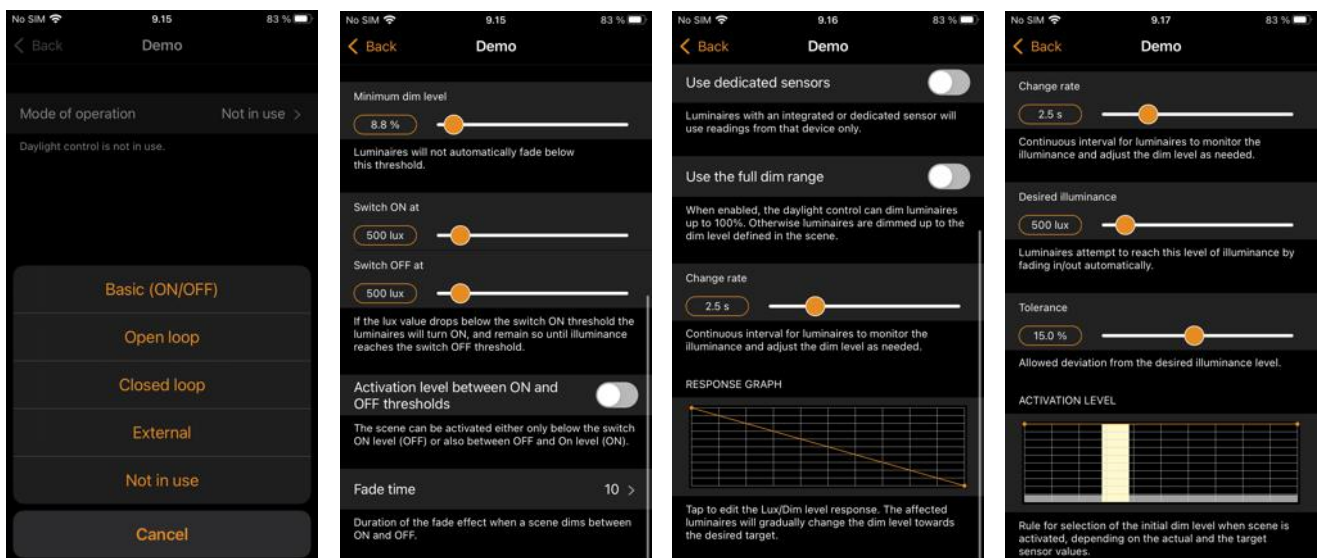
No SIM 9.15 83 %

Back Demo

Mode of operation Not in use >

Daylight control is not in use.

Basic (ON/OFF)

Open loop

Closed loop

External

Not in use

Cancel

No SIM 9.15 83 %

Back Demo

Minimum dim level

8.8 %

Luminaires will not automatically fade below this threshold.

Switch ON at

500 lux

Switch OFF at

500 lux

If the lux value drops below the switch ON threshold the luminaires will turn ON, and remain so until illuminance reaches the switch OFF threshold.

Activation level between ON and OFF thresholds

The scene can be activated either only below the switch ON level (OFF) or also between OFF and On level (ON).

Fade time 10 >

Duration of the fade effect when a scene dims between ON and OFF.

No SIM 9.16 83 %

Back Demo

Use dedicated sensors

Luminaires with an integrated or dedicated sensor will use readings from that device only.

Use the full dim range

When enabled, the daylight control can dim luminaires up to 100%. Otherwise luminaires are dimmed up to the dim level defined in the scene.

Change rate

2.5 s

Continuous interval for luminaires to monitor the illuminance and adjust the dim level as needed.

RESPONSE GRAPH

Tap to edit the Lux/Dim level response. The affected luminaires will gradually change the dim level towards the desired target.

No SIM 9.17 83 %

Back Demo

Change rate

2.5 s

Continuous interval for luminaires to monitor the illuminance and adjust the dim level as needed.

Desired illuminance

500 lux

Luminaires attempt to reach this level of illuminance by fading in/out automatically.

Tolerance

15.0 %

Allowed deviation from the desired illuminance level.

ACTIVATION LEVEL

Rule for selection of the initial dim level when scene is activated, depending on the actual and the target sensor values.